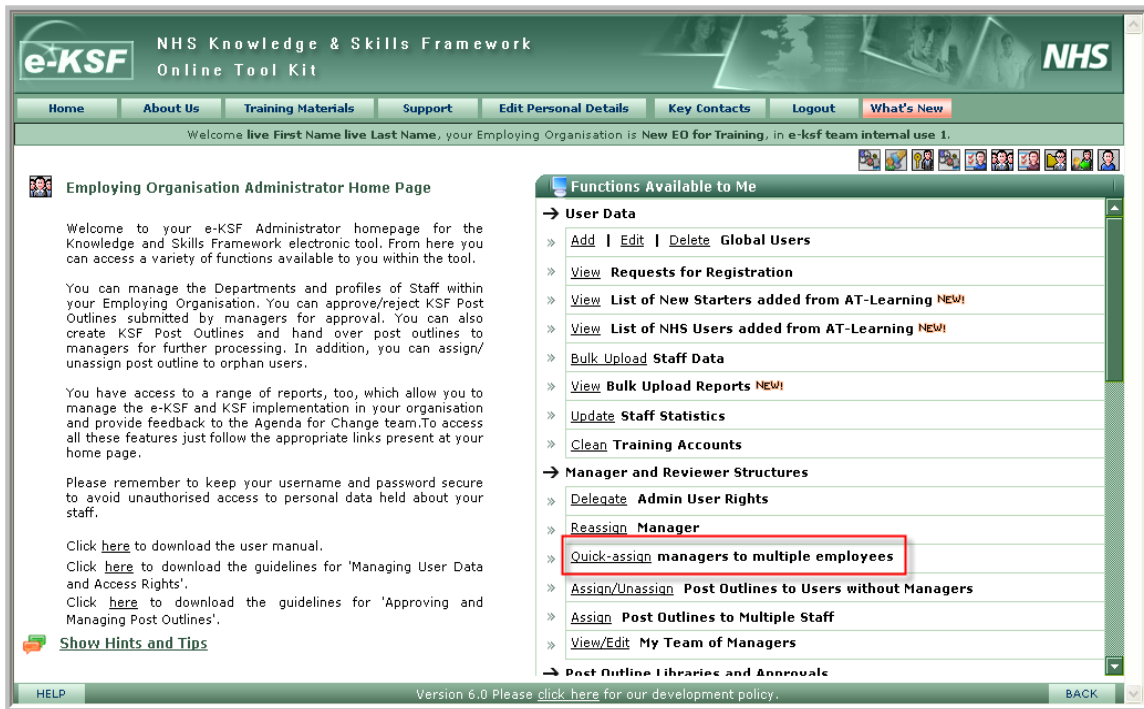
e-KSF NHS Knowledge & Skills Framework Online Tool Kit

NHS

Home | About Us | Training Materials | Support | Edit Personal Details | Key Contacts | Logout | What's New

Welcome live First Name live Last Name, your Employing Organisation is New EO for Training, in e-ksf team internal use 1.

Employing Organisation Administrator Home Page

Welcome to your e-KSF Administrator homepage for the Knowledge and Skills Framework electronic tool. From here you can access a variety of functions available to you within the tool.

You can manage the Departments and profiles of Staff within your Employing Organisation. You can approve/reject KSF Post Outlines submitted by managers for approval. You can also create KSF Post Outlines and hand over post outlines to managers for further processing. In addition, you can assign/ unassign post outline to orphan users.

You have access to a range of reports, too, which allow you to manage the e-KSF and KSF implementation in your organisation and provide feedback to the Agenda for Change team.To access all these features just follow the appropriate links present at your home page.

Please remember to keep your username and password secure to avoid unauthorised access to personal data held about your staff.

Click here to download the user manual.
Click here to download the guidelines for 'Managing User Data and Access Rights'.
Click here to download the guidelines for 'Approving and Managing Post Outlines'.

Show Hints and Tips

Functions Available to Me

→ User Data
» Add | Edit | Delete Global Users
» View Requests for Registration
» View List of New Starters added from AT-Learning NEW!
» View List of NHS Users added from AT-Learning NEW!
» Bulk Upload Staff Data
» View Bulk Upload Reports NEW!
» Update Staff Statistics
» Clean Training Accounts
→ Manager and Reviewer Structures
» Delegate Admin User Rights
» Reassign Manager
» Quick-assign managers to multiple employees
» Assign/Unassign Post Outlines to Users without Managers
» Assign Post Outlines to Multiple Staff
» View/Edit My Team of Managers
→ Post Outline Libraries and Approvals

HELP
Version 6.0 Please click here for our development policy.
BACK